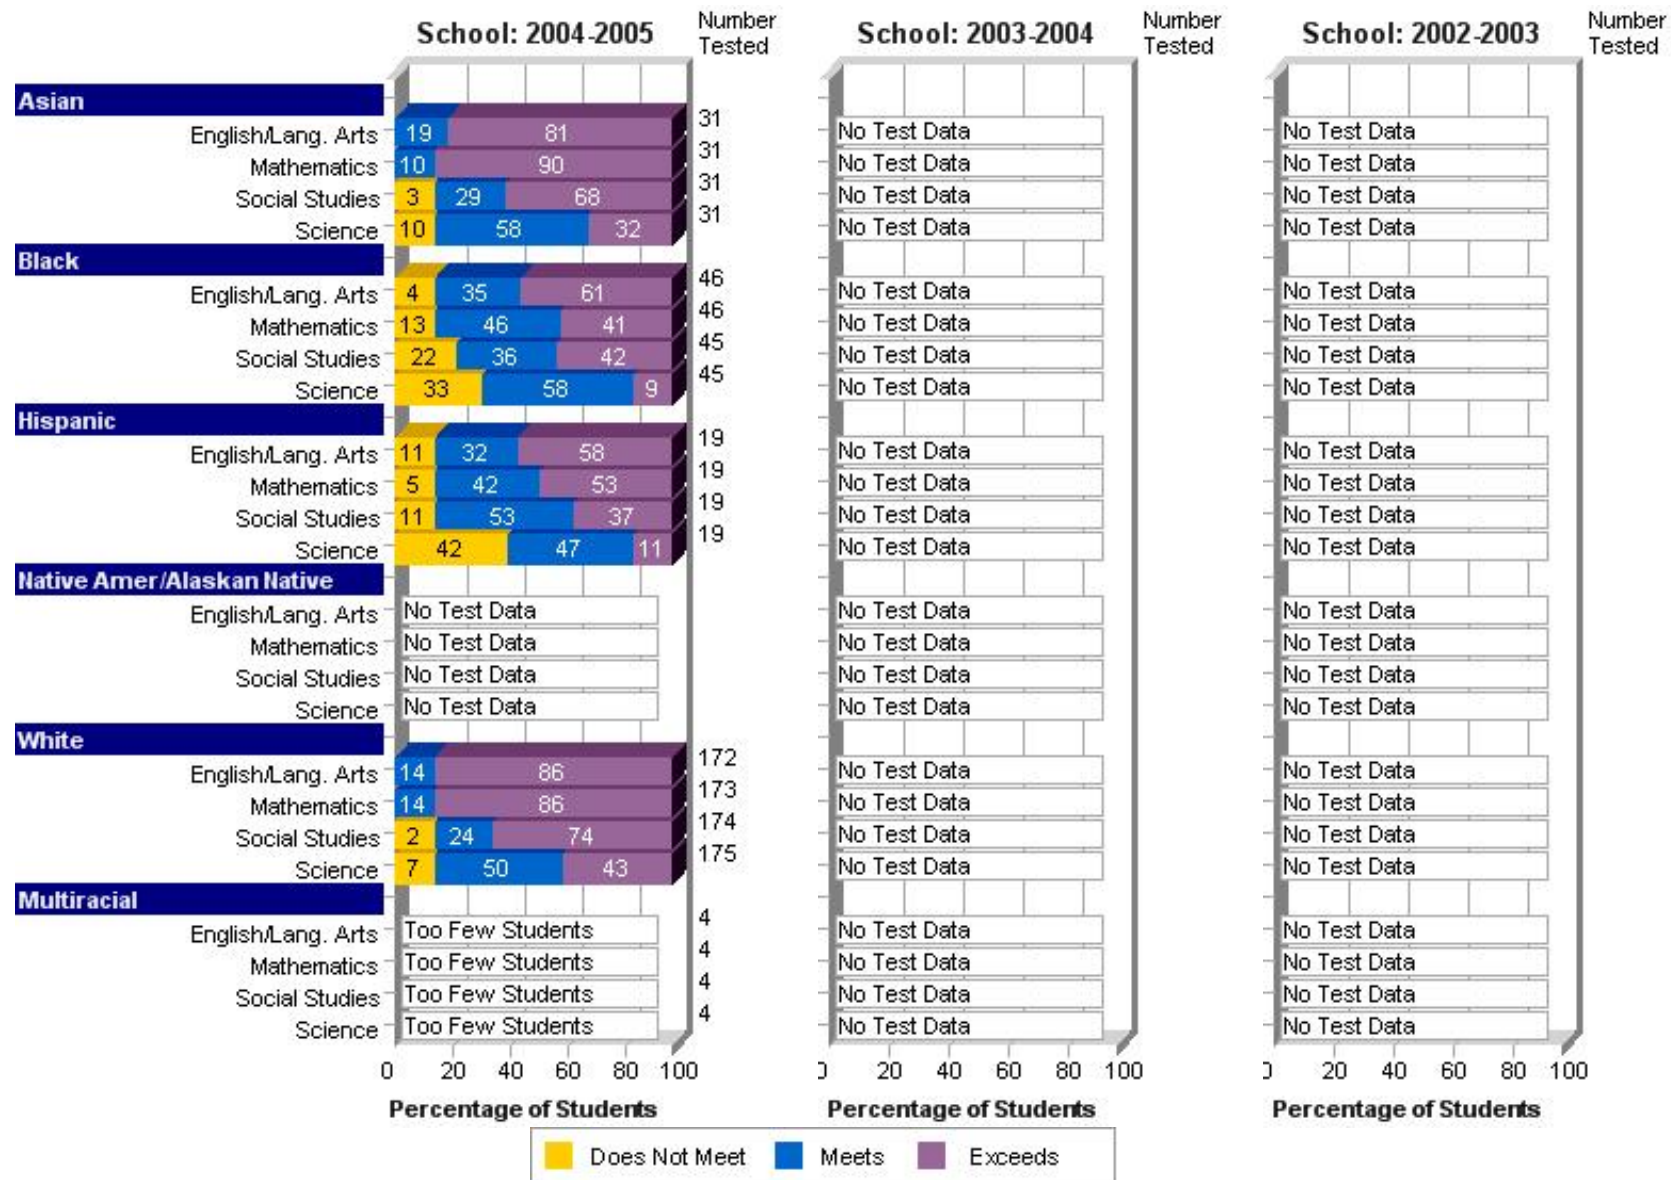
School: 2004-2005

Number Tested

| | Does Not Meet | Meets | Exceeds | Number Tested |
|---|---|---|---|---|
| **Asian** | | | | |
| English/Lang. Arts | | 19 | 81 | 31 |
| Mathematics | | 10 | 90 | 31 |
| Social Studies | 3 | 29 | 68 | 31 |
| Science | 10 | 58 | 32 | 31 |
| **Black** | | | | |
| English/Lang. Arts | 4 | 35 | 61 | 46 |
| Mathematics | 13 | 46 | 41 | 46 |
| Social Studies | 22 | 36 | 42 | 45 |
| Science | 33 | 58 | 9 | 45 |
| **Hispanic** | | | | |
| English/Lang. Arts | 11 | 32 | 58 | 19 |
| Mathematics | 5 | 42 | 53 | 19 |
| Social Studies | 11 | 53 | 37 | 19 |
| Science | 42 | 47 | 11 | 19 |
| **Native Amer/Alaskan Native** | | | | |
| English/Lang. Arts | No Test Data | | | |
| Mathematics | No Test Data | | | |
| Social Studies | No Test Data | | | |
| Science | No Test Data | | | |
| **White** | | | | |
| English/Lang. Arts | | 14 | 86 | 172 |
| Mathematics | | 14 | 86 | 173 |
| Social Studies | 2 | 24 | 74 | 174 |
| Science | 7 | 50 | 43 | 175 |
| **Multiracial** | | | | |
| English/Lang. Arts | Too Few Students | | | 4 |
| Mathematics | Too Few Students | | | 4 |
| Social Studies | Too Few Students | | | 4 |
| Science | Too Few Students | | | 4 |

0 20 40 60 80 100

Percentage of Students

School: 2003-2004

Number Tested

No Test Data (all subjects, all groups)

0 20 40 60 80 100

Percentage of Students

School: 2002-2003

Number Tested

No Test Data (all subjects, all groups)

0 20 40 60 80 100

Percentage of Students

Does Not Meet Meets Exceeds